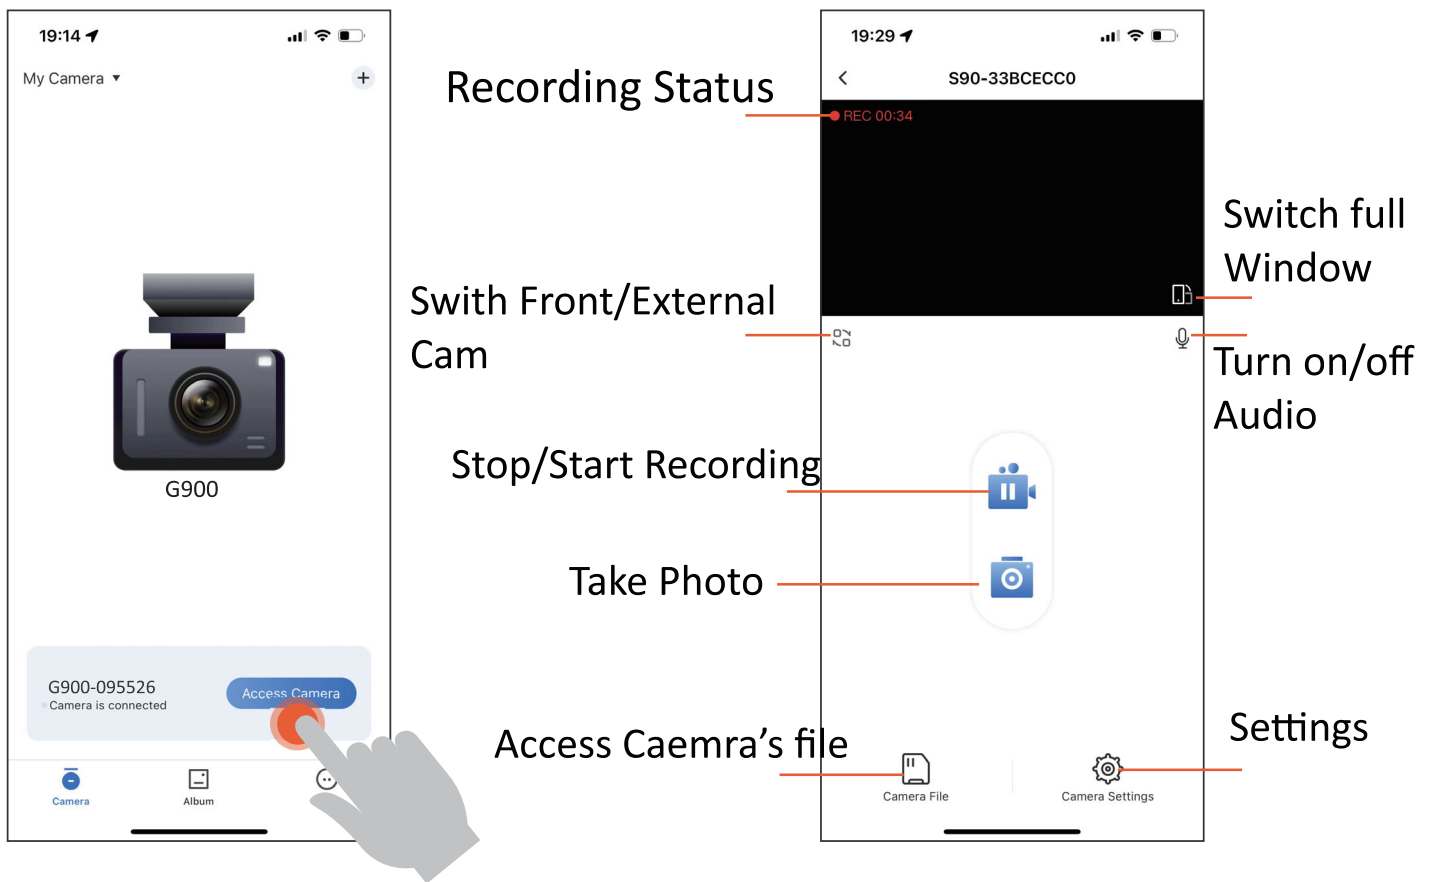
19:14

My Camera ▾

+

G900

G900-095526
Camera is connected

Access Camera

Camera

Album

Recording Status

Swith Front/External Cam

Stop/Start Recording

Take Photo

Access Caemra's file

19:29

S90-33BCECC0

REC 00:34

Switch full Window

Turn on/off Audio

Settings

Camera File

Camera Settings